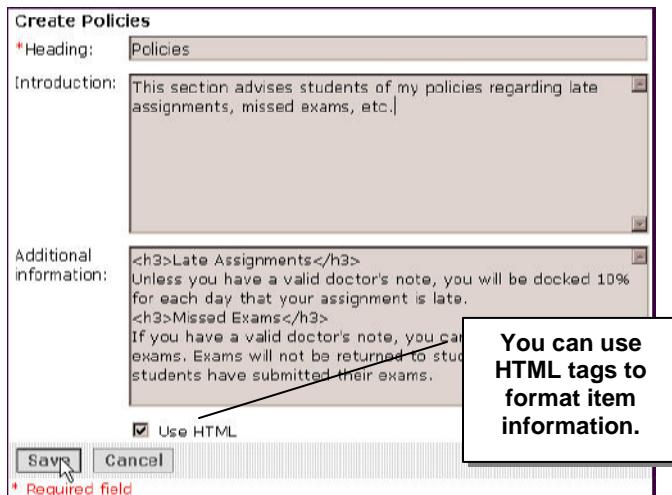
Create Policies

*Heading: Policies

Introduction: This section advises students of my policies regarding late assignments, missed exams, etc.

Additional information: <h3>Late Assignments</h3>
Unless you have a valid doctor's note, you will be docked 10% for each day that your assignment is late.
<h3>Missed Exams</h3>
If you have a valid doctor's note, you ca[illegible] exams. Exams will not be returned to stu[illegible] students have submitted their exams.

You can use HTML tags to format item information.

Use HTML

Save Cancel

* Required field